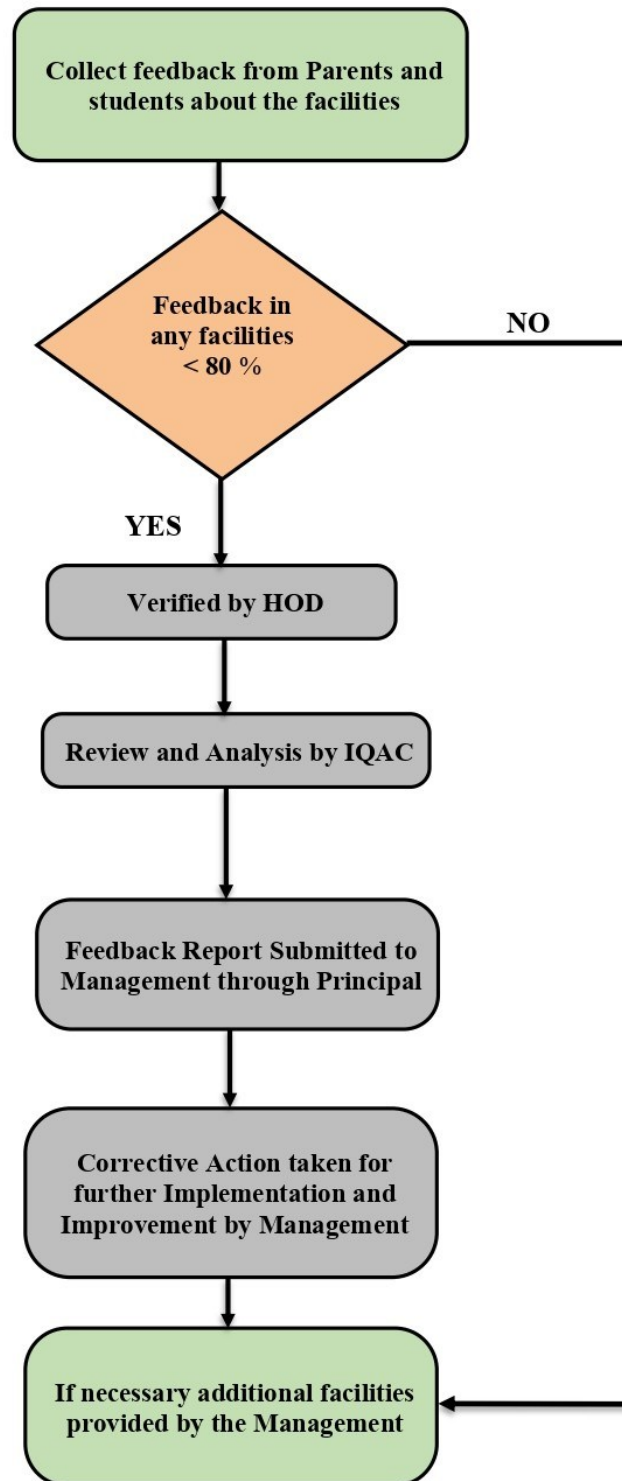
Collect feedback from Parents and students about the facilities

Feedback in any facilities < 80 %

NO

YES

Verified by HOD

Review and Analysis by IQAC

Feedback Report Submitted to Management through Principal

Corrective Action taken for further Implementation and Improvement by Management

If necessary additional facilities provided by the Management